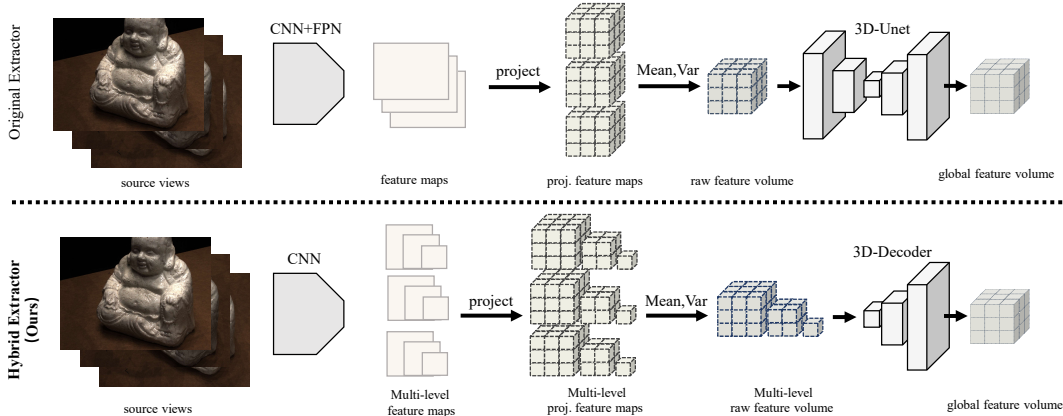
Original Extractor

CNN+FPN

project

Mean,Var

3D-Unet

source views

feature maps

proj. feature maps

raw feature volume

global feature volume

Hybrid Extractor (Ours)

CNN

project

Mean,Var

3D-Decoder

source views

Multi-level feature maps

Multi-level proj. feature maps

Multi-level raw feature volume

global feature volume